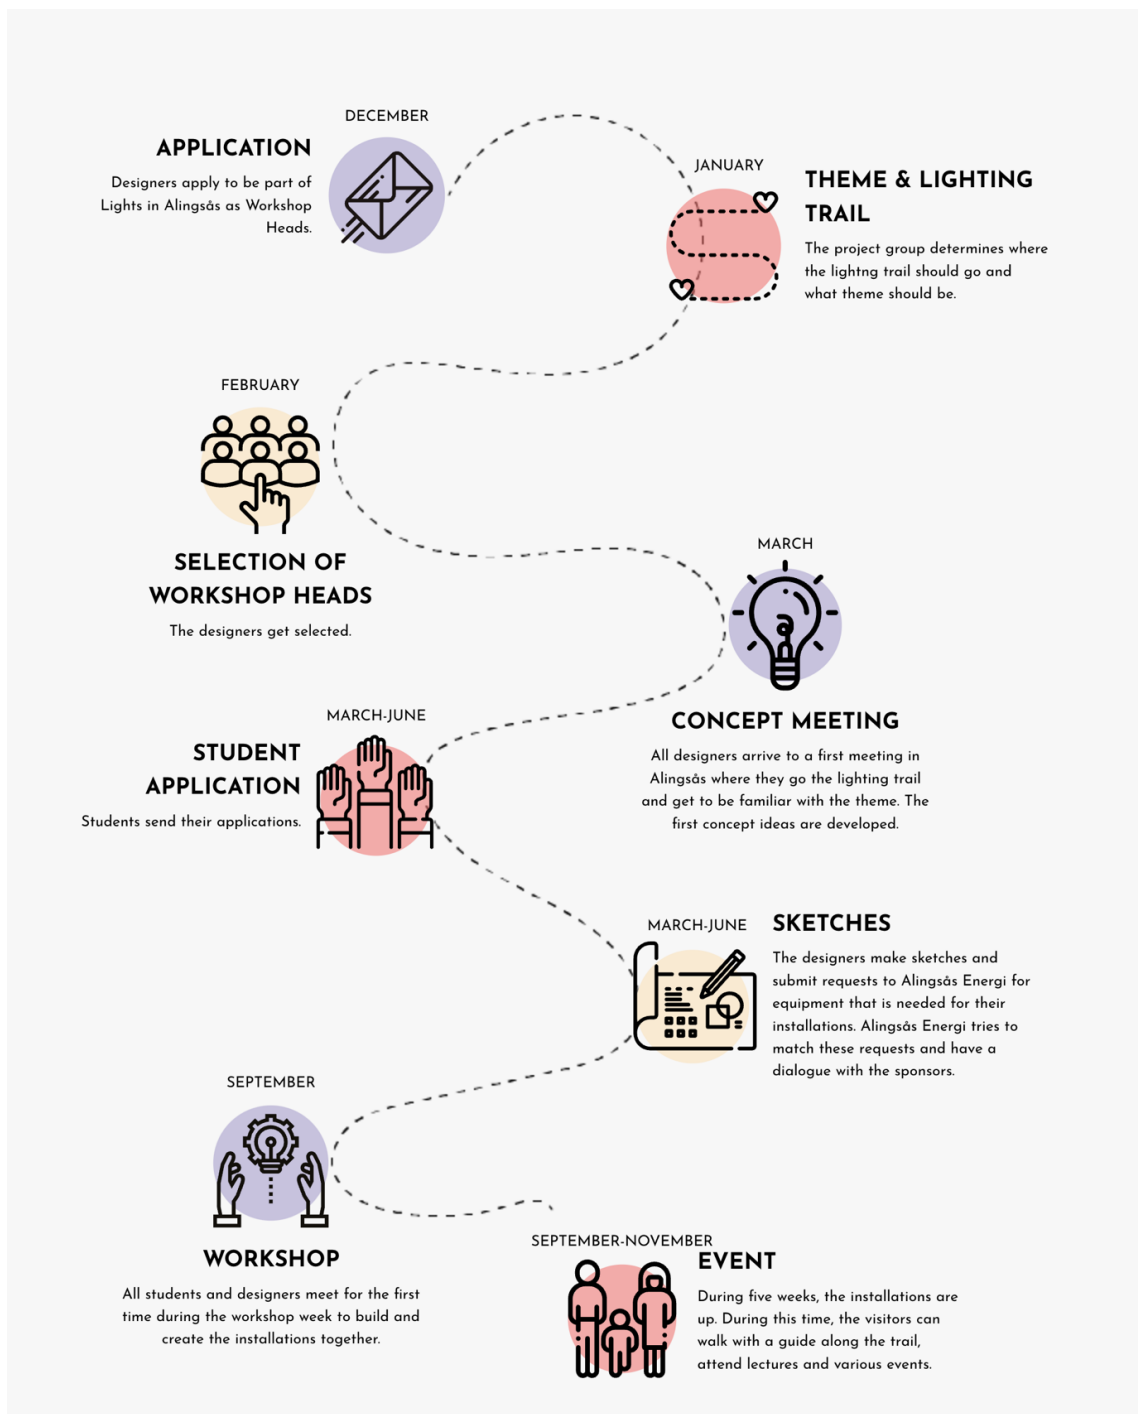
DECEMBER

APPLICATION

Designers apply to be part of Lights in Alingsås as Workshop Heads.

JANUARY

THEME & LIGHTING TRAIL

The project group determines where the lightng trail should go and what theme should be.

FEBRUARY

SELECTION OF WORKSHOP HEADS

The designers get selected.

MARCH

CONCEPT MEETING

All designers arrive to a first meeting in Alingsås where they go the lighting trail and get to be familiar with the theme. The first concept ideas are developed.

MARCH-JUNE

STUDENT APPLICATION

Students send their applications.

MARCH-JUNE

SKETCHES

The designers make sketches and submit requests to Alingsås Energi for equipment that is needed for their installations. Alingsås Energi tries to match these requests and have a dialogue with the sponsors.

SEPTEMBER

WORKSHOP

All students and designers meet for the first time during the workshop week to build and create the installations together.

SEPTEMBER-NOVEMBER

EVENT

During five weeks, the installations are up. During this time, the visitors can walk with a guide along the trail, attend lectures and various events.